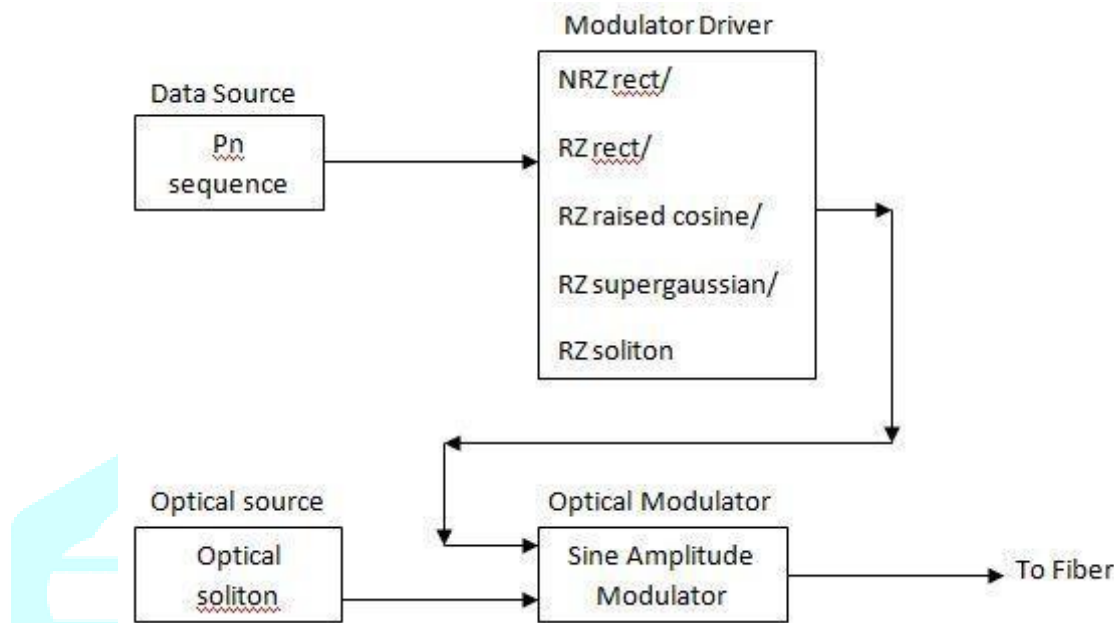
Modulator Driver

Data Source

Pn sequence

NRZ rect/

RZ rect/

RZ raised cosine/

RZ supergaussian/

RZ soliton

Optical source

Optical soliton

Optical Modulator

Sine Amplitude Modulator

To Fiber